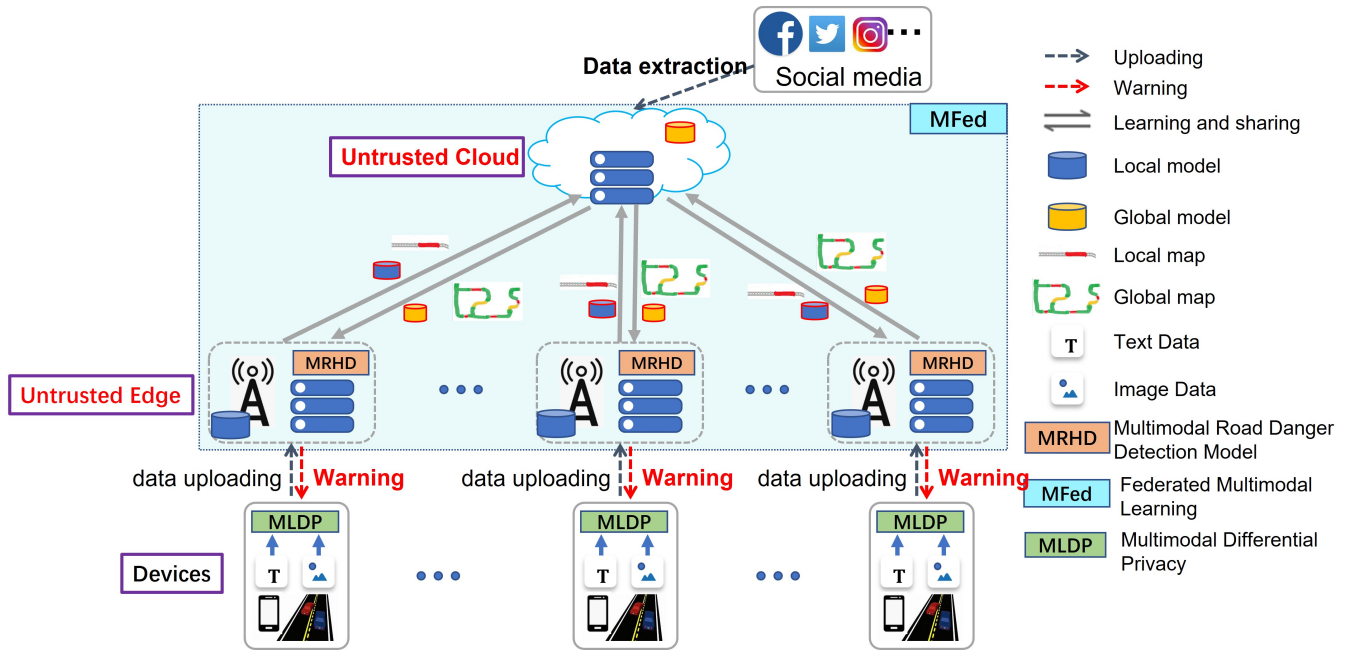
Social media

Data extraction

MFed

Untrusted Cloud

MRHD

MRHD

MRHD

Untrusted Edge

data uploading

Warning

data uploading

Warning

data uploading

Warning

MLDP

T

MLDP

T

MLDP

T

Devices

Uploading

Warning

Learning and sharing

Local model

Global model

Local map

Global map

T

Text Data

Image Data

MRHD

Multimodal Road Danger Detection Model

MFed

Federated Multimodal Learning

MLDP

Multimodal Differential Privacy